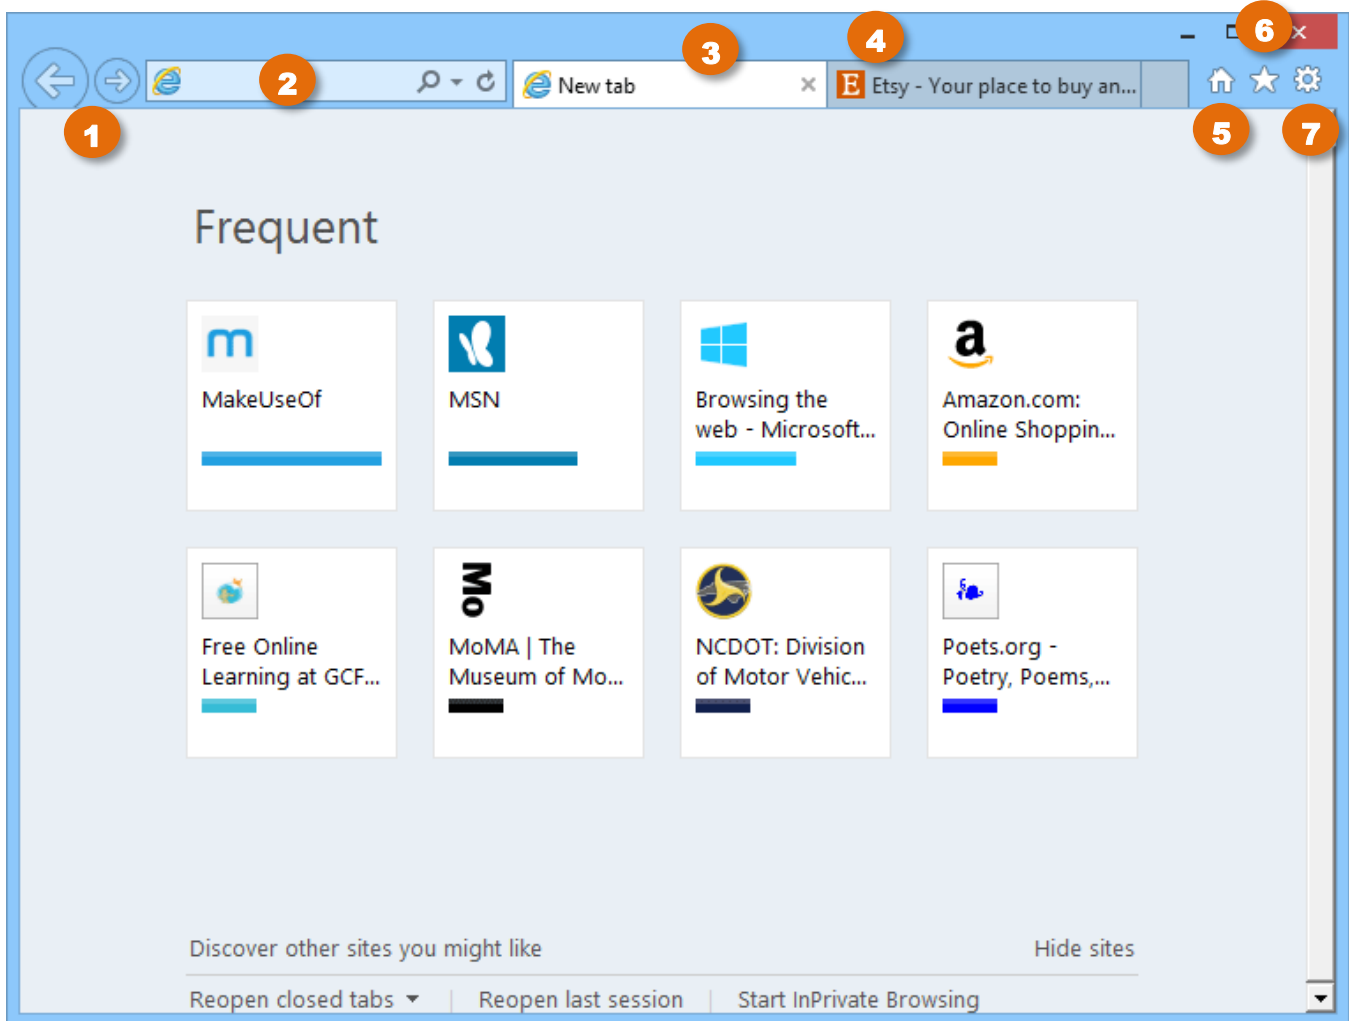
1
2
3
4
5
6
7

New tab ×

E Etsy - Your place to buy an...

Frequent

MakeUseOf

MSN

Browsing the web - Microsoft...

Amazon.com: Online Shoppin...

Free Online Learning at GCF...

MoMA | The Museum of Mo...

NCDOT: Division of Motor Vehic...

Poets.org - Poetry, Poems,...

Discover other sites you might like

Hide sites

Reopen closed tabs | Reopen last session | Start InPrivate Browsing